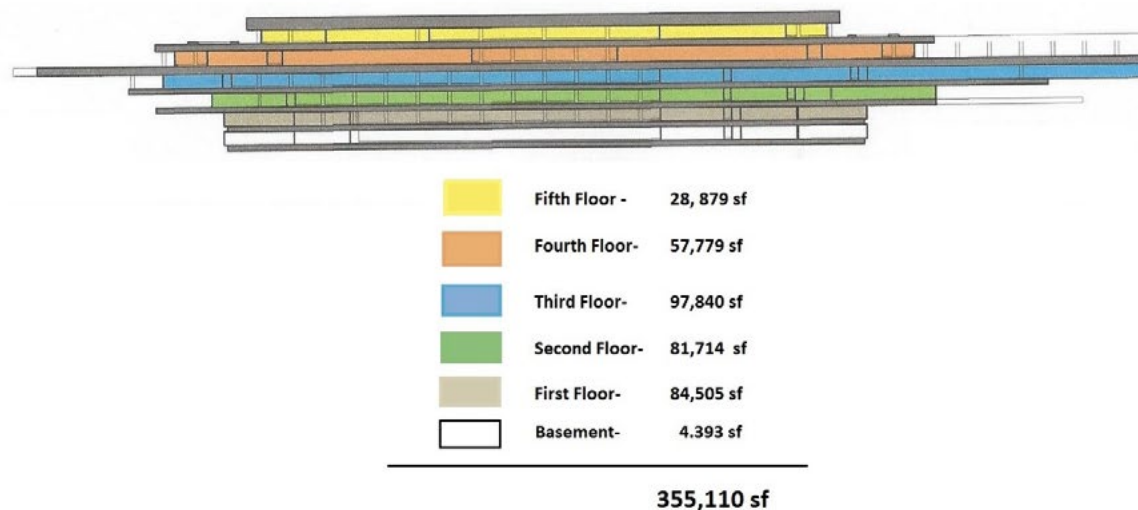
| | | |
|---|---|---|
| | Fifth Floor - | 28, 879 sf |
| | Fourth Floor- | 57,779 sf |
| | Third Floor- | 97,840 sf |
| | Second Floor- | 81,714 sf |
| | First Floor- | 84,505 sf |
| | Basement- | 4.393 sf |

355,110 sf